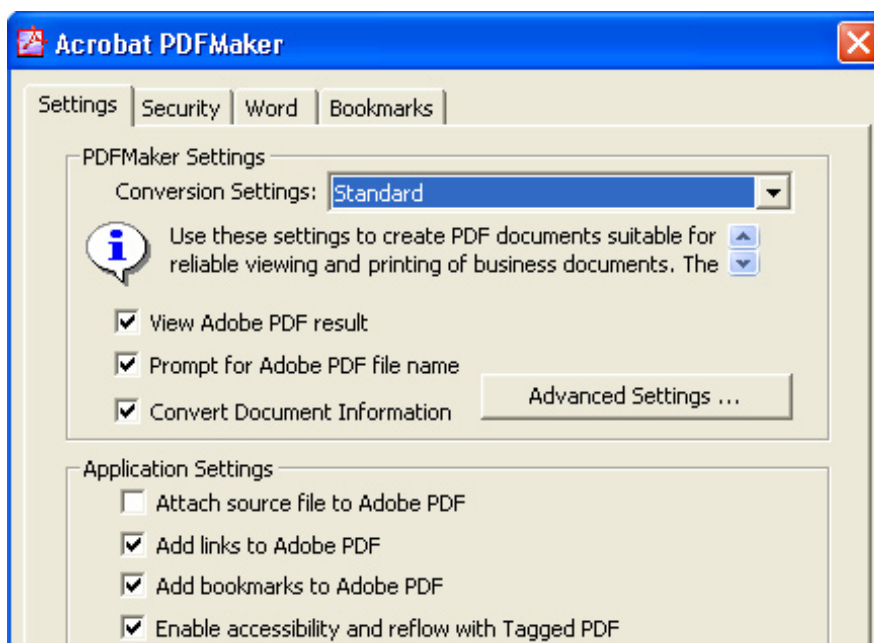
Acrobat PDFMaker

Settings | Security | Word | Bookmarks

PDFMaker Settings

Conversion Settings: Standard

Use these settings to create PDF documents suitable for reliable viewing and printing of business documents. The

View Adobe PDF result

Prompt for Adobe PDF file name

Convert Document Information

Advanced Settings ...

Application Settings

Attach source file to Adobe PDF

Add links to Adobe PDF

Add bookmarks to Adobe PDF

Enable accessibility and reflow with Tagged PDF